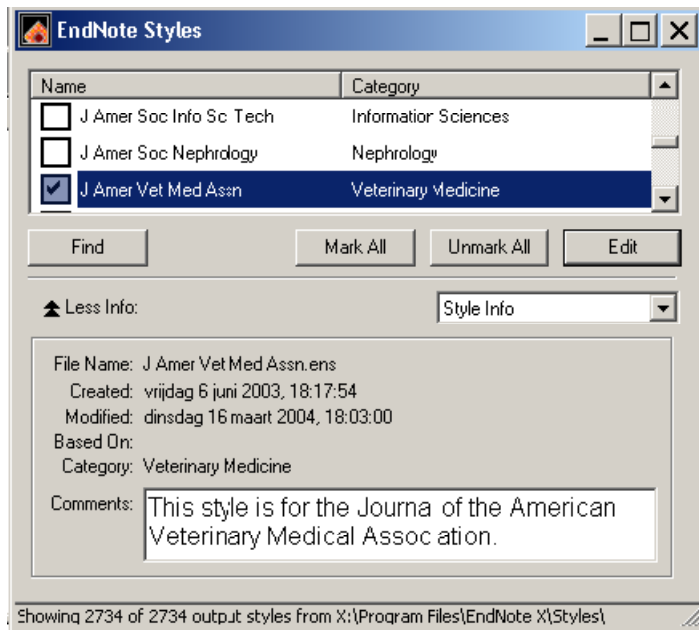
EndNote Styles

| Name | Category |
|---|---|
| J Amer Soc Info Sc Tech | Informatior Sciences |
| J Amer Soc Nephrology | Nephrology |
| J Amer Vet Med Assn | Veterinary Medicine |

Find

Mark All

Unmark All

Edit

Less Info:

Style Info

File Name: J Amer Vet Med Assn.ens
Created: vrijdag 6 juni 2003, 18:17:54
Modified: dinsdag 16 maart 2004, 18:03:00
Based On:
Category: Veterinary Medicine
Comments: This style is for the Journa of the American Veterinary Medical Assoc ation.

Showing 2734 of 2734 output styles from X:\Program Files\EndNote X\Styles\